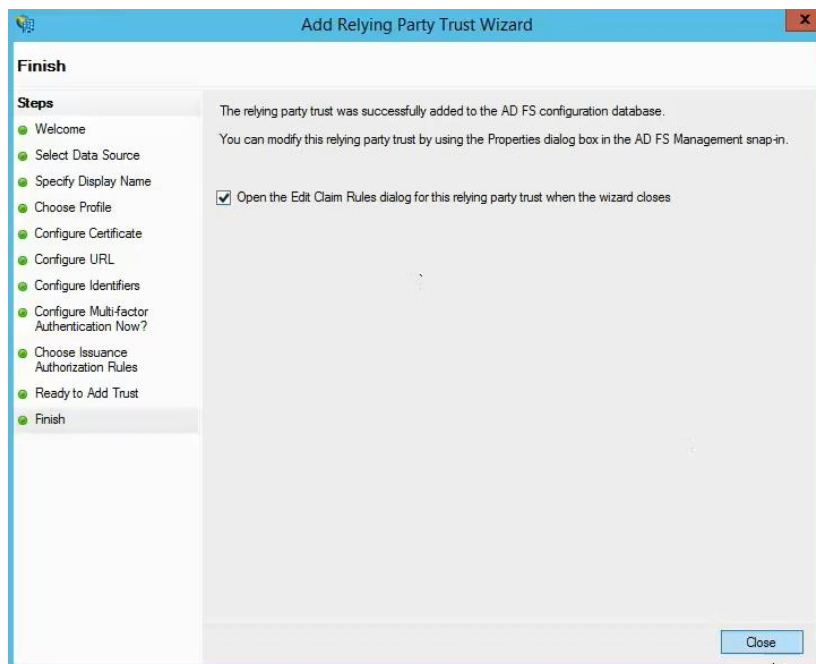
Add Relying Party Trust Wizard

Finish

Steps
Welcome
Select Data Source
Specify Display Name
Choose Profile
Configure Certificate
Configure URL
Configure Identifiers
Configure Multi-factor Authentication Now?
Choose Issuance Authorization Rules
Ready to Add Trust
Finish

The relying party trust was successfully added to the AD FS configuration database.

You can modify this relying party trust by using the Properties dialog box in the AD FS Management snap-in.

Open the Edit Claim Rules dialog for this relying party trust when the wizard closes

Close